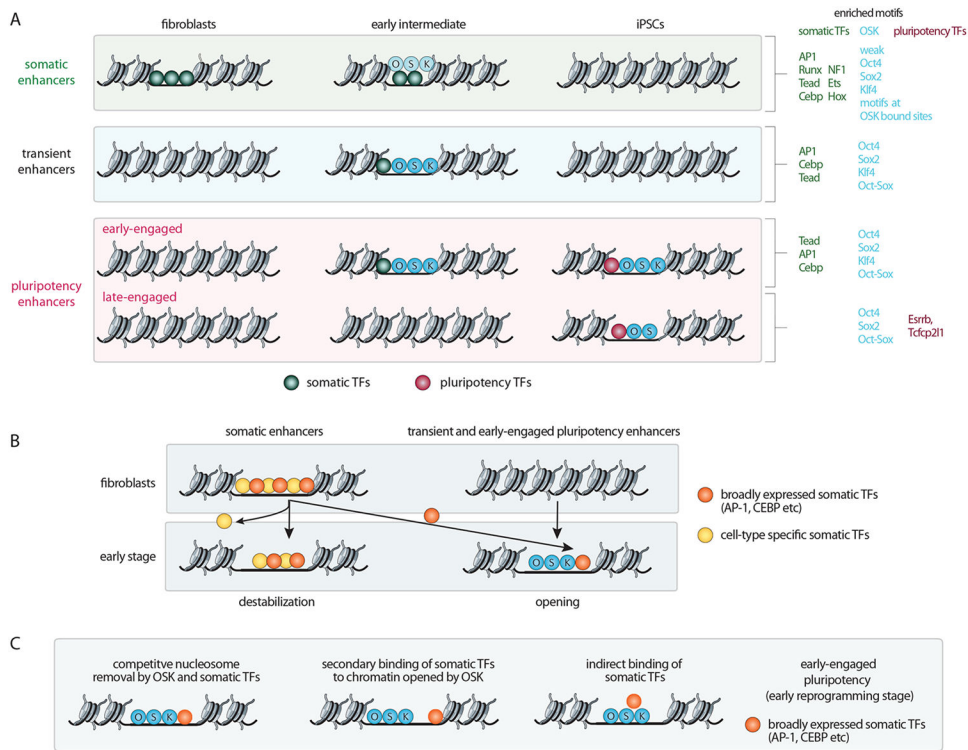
A

fibroblasts early intermediate iPSCs

enriched motifs
somatic TFs OSK pluripotency TFs

somatic enhancers

O S K

AP1 Runx NF1 Tead Ets Cebp Hox

weak Oct4 Sox2 Klf4 motifs at OSK bound sites

transient enhancers

O S K

AP1 Cebp Tead

Oct4 Sox2 Klf4 Oct-Sox

pluripotency enhancers

early-engaged

O S K O S K

Tead AP1 Cebp

Oct4 Sox2 Klf4 Oct-Sox

late-engaged

O S

Oct4 Sox2 Oct-Sox

Esrrb, Tcfcp2l1

somatic TFs pluripotency TFs

B

somatic enhancers transient and early-engaged pluripotency enhancers

fibroblasts

early stage

O S K

destabilization opening

broadly expressed somatic TFs (AP-1, CEBP etc)

cell-type specific somatic TFs

C

competitve nucleosome removal by OSK and somatic TFs

O S K

secondary binding of somatic TFs to chromatin opened by OSK

O S K

indirect binding of somatic TFs

O S K

early-engaged pluripotency (early reprogramming stage)

broadly expressed somatic TFs (AP-1, CEBP etc)